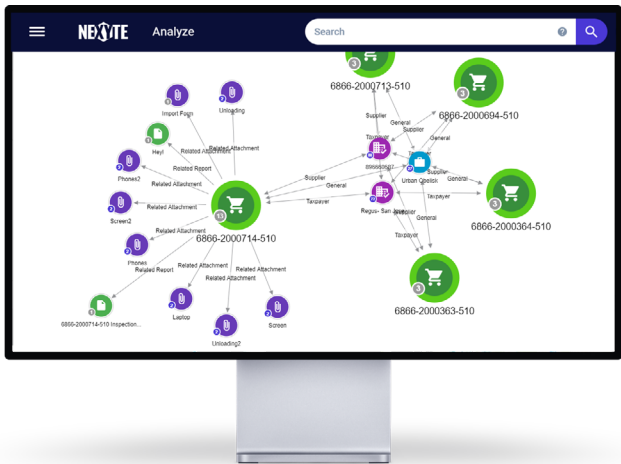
NEXITE Analyze

Search

6866-2000713-510

6866-2000694-510

6866-2000364-510

6866-2000363-510

6866-2000714-510

Import Form

Unloading

Hey!

Phones2

Screen2

Phones

Laptop

Unloading2

Screen

6866-2000714-510 Inspection...

Related Attachment

Related Report

Supplier

General

Taxpayer

Urban Obelisk

Regus - San Jose

13

3